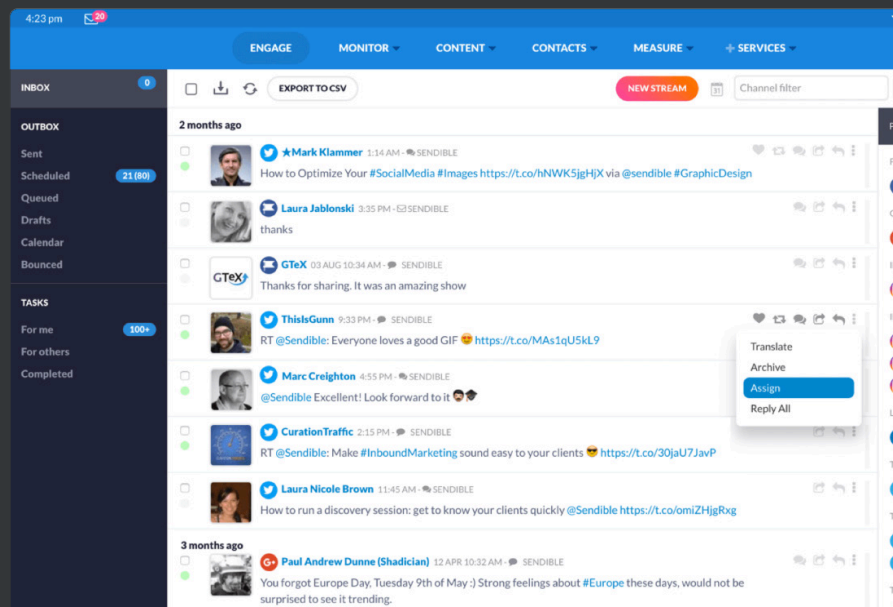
4:23 pm 20

ENGAGE MONITOR CONTENT CONTACTS MEASURE SERVICES

INBOX 0

OUTBOX

Sent
Scheduled 21 (80)
Queued
Drafts
Calendar
Bounced

TASKS

For me 100+
For others
Completed

EXPORT TO CSV NEW STREAM Channel filter

2 months ago

★Mark Klammer 1:14 AM - SENDIBLE
How to Optimize Your #SocialMedia #Images https://t.co/hNWK5jgHjX via @sendible #GraphicDesign

Laura Jablonski 3:35 PM - SENDIBLE
thanks

GTeX 03 AUG 10:34 AM - SENDIBLE
Thanks for sharing. It was an amazing show

ThisIsGunn 9:33 PM - SENDIBLE
RT @Sendible: Everyone loves a good GIF 😍 https://t.co/MAs1qU5kL9

Translate
Archive
Assign
Reply All

Marc Creighton 4:55 PM - SENDIBLE
@Sendible Excellent! Look forward to it

CurationTraffic 2:15 PM - SENDIBLE
RT @Sendible: Make #InboundMarketing sound easy to your clients 😎 https://t.co/30jaU7JavP

Laura Nicole Brown 11:45 AM - SENDIBLE
How to run a discovery session: get to know your clients quickly @Sendible https://t.co/omiZHjgRxg

3 months ago

Paul Andrew Dunne (Shadician) 12 APR 10:32 AM - SENDIBLE
You forgot Europe Day, Tuesday 9th of May :) Strong feelings about #Europe these days, would not be surprised to see it trending.